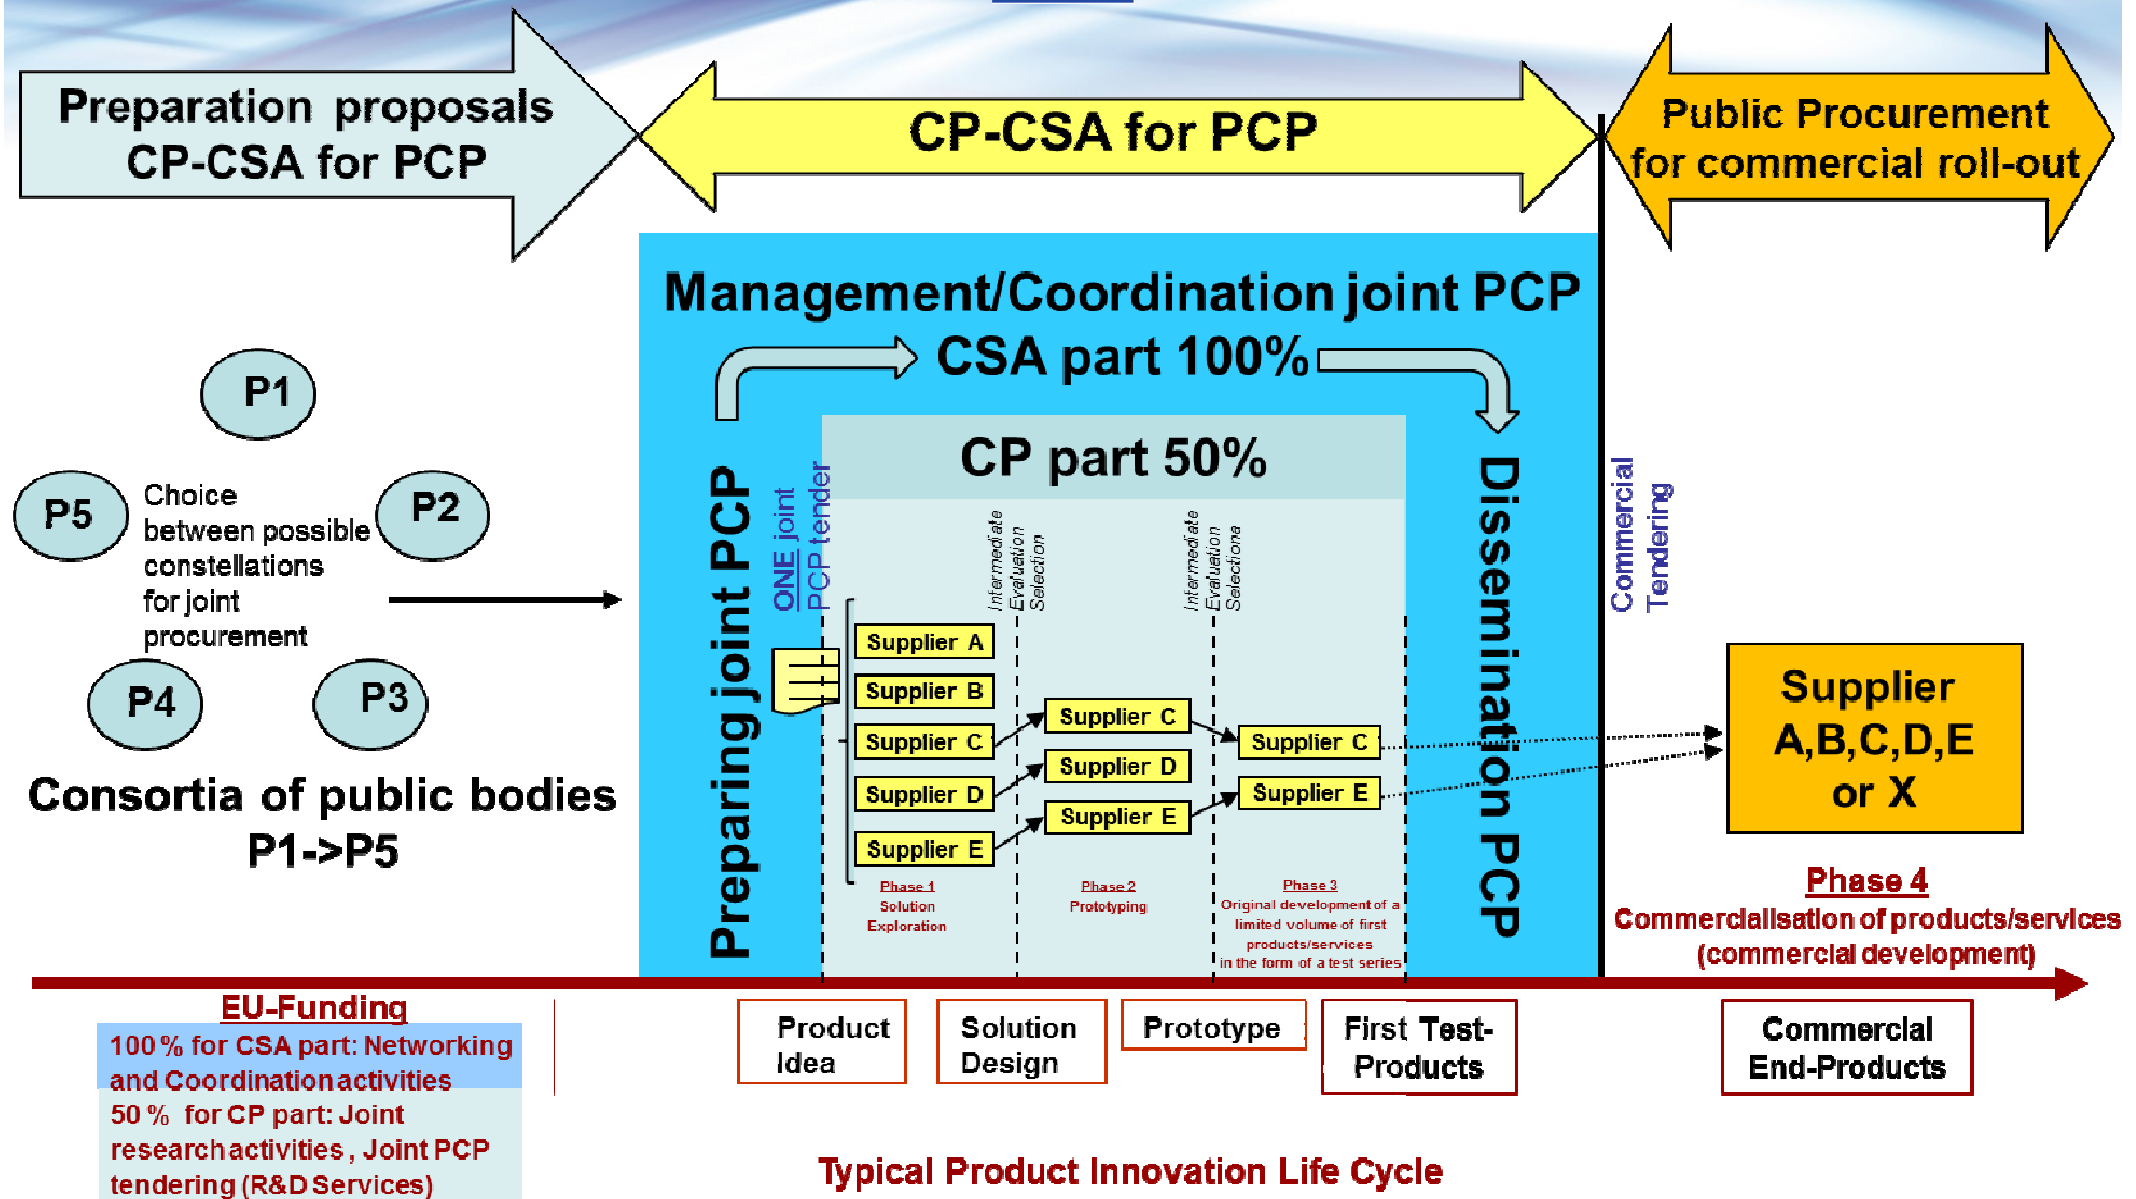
Preparation proposals CP-CSA for PCP

CP-CSA for PCP

Public Procurement for commercial roll-out

Management/Coordination joint PCP

CSA part 100%

CP part 50%

P1

P5

Choice between possible constellations for joint procurement

P2

P4

P3

Consortia of public bodies P1->P5

Preparing joint PCP

ONE joint PCP tender

Intermediate Evaluation Selection

Intermediate Evaluation Selections

Supplier A
Supplier B
Supplier C
Supplier D
Supplier E

Supplier C
Supplier D
Supplier E

Supplier C
Supplier E

Dissemination PCP

Commercial Tendering

Supplier A,B,C,D,E or X

Phase 1 Solution Exploration

Phase 2 Prototyping

Phase 3 Original development of a limited volume of first products/services in the form of a test series

Phase 4
Commercialisation of products/services (commercial development)

EU-Funding

100 % for CSA part: Networking and Coordination activities
50 % for CP part: Joint research activities, Joint PCP tendering (R&D Services)

Product Idea

Solution Design

Prototype

First Test-Products

Commercial End-Products

Typical Product Innovation Life Cycle